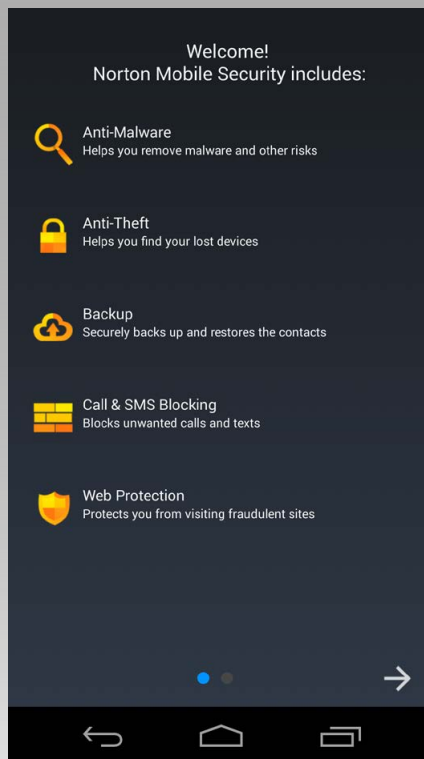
Welcome!
Norton Mobile Security includes:

Anti-Malware
Helps you remove malware and other risks

Anti-Theft
Helps you find your lost devices

Backup
Securely backs up and restores the contacts

Call & SMS Blocking
Blocks unwanted calls and texts

Web Protection
Protects you from visiting fraudulent sites